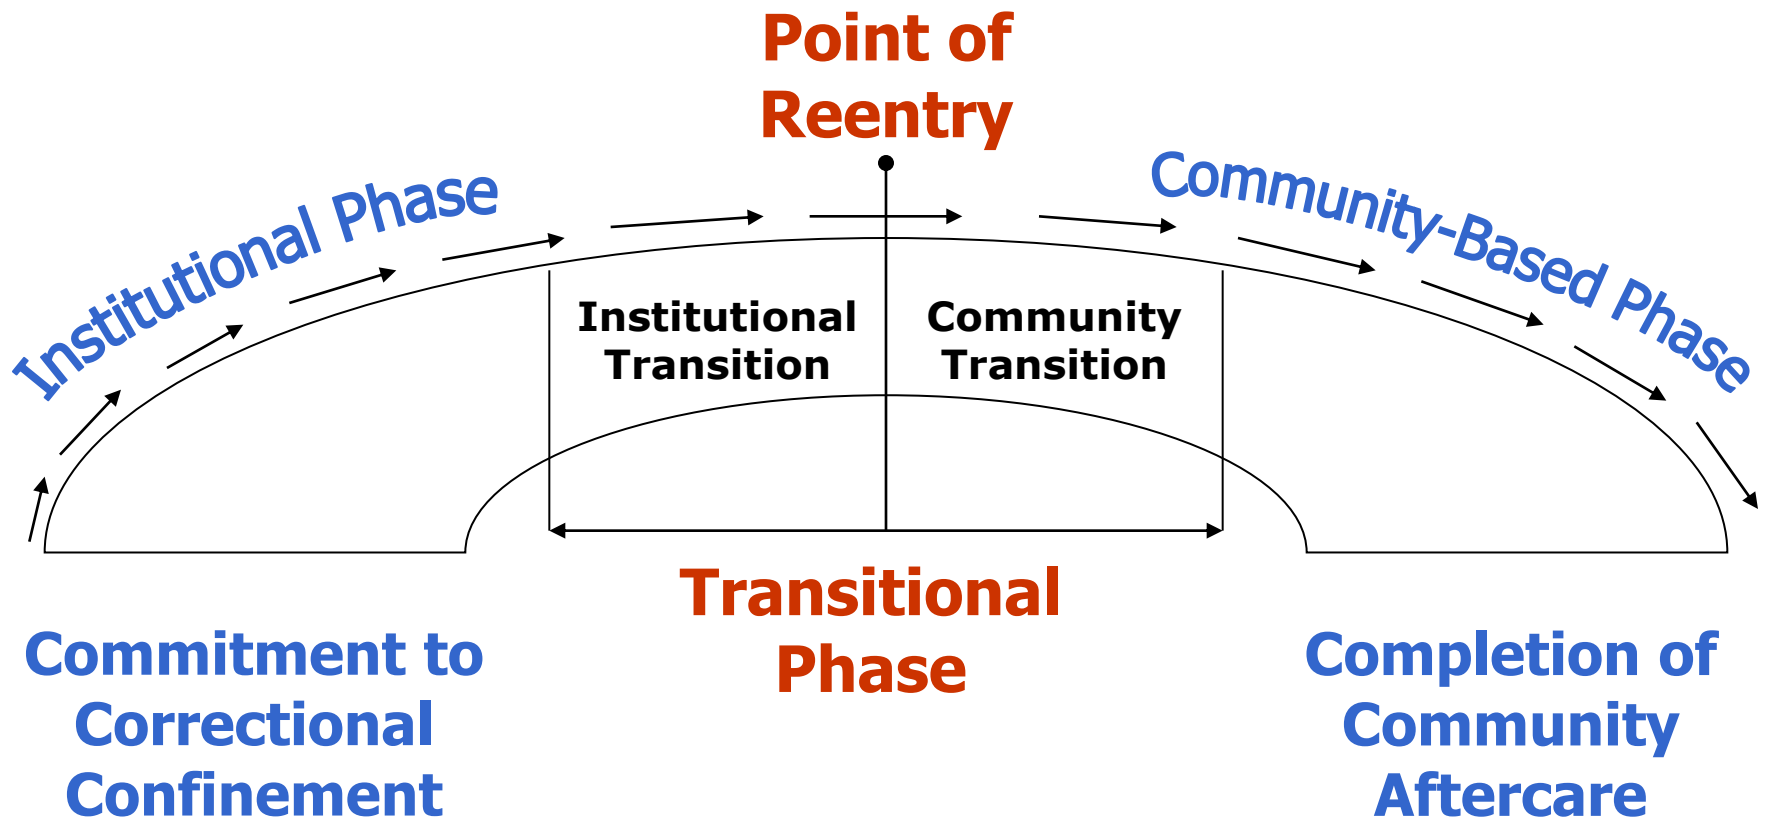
Point of Reentry

Institutional Phase

Community-Based Phase

Institutional Transition

Community Transition

Transitional Phase

Commitment to Correctional Confinement

Completion of Community Aftercare